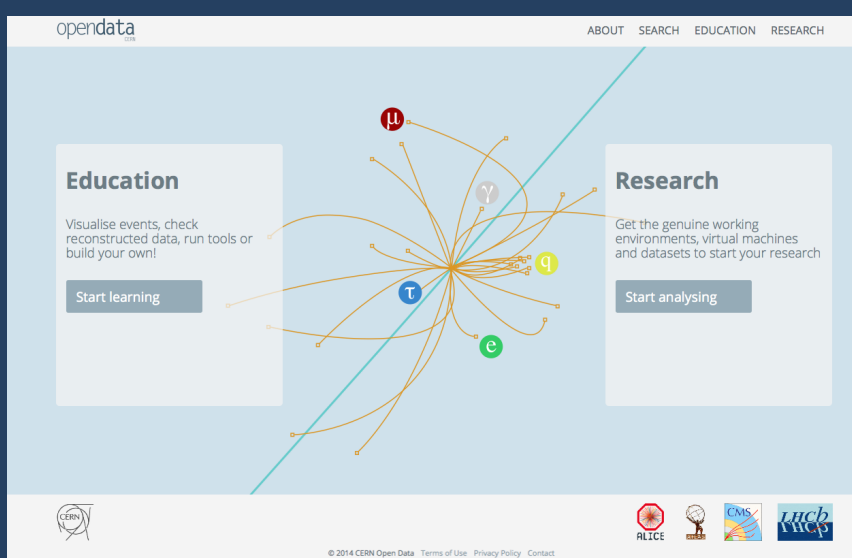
opendata CERN

ABOUT SEARCH EDUCATION RESEARCH

μ

γ

q

τ

e

Education

Visualise events, check reconstructed data, run tools or build your own!

Start learning

Research

Get the genuine working environments, virtual machines and datasets to start your research

Start analysing

CERN

ALICE

ATLAS

CMS

LHCb

© 2014 CERN Open Data Terms of Use Privacy Policy Contact